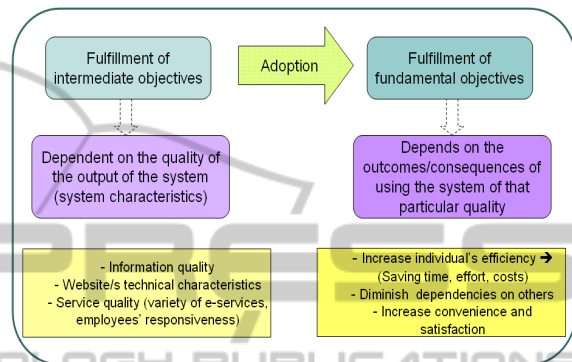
Fulfillment of intermediate objectives

Adoption

Fulfillment of fundamental objectives

Dependent on the quality of the output of the system (system characteristics)

Depends on the outcomes/consequences of using the system of that particular quality

- Information quality
- Website/s technical characteristics
- Service quality (variety of e-services, employees' responsiveness)

- Increase individual's efficiency ➔ (Saving time, effort, costs)
- Diminish dependencies on others
- Increase convenience and satisfaction